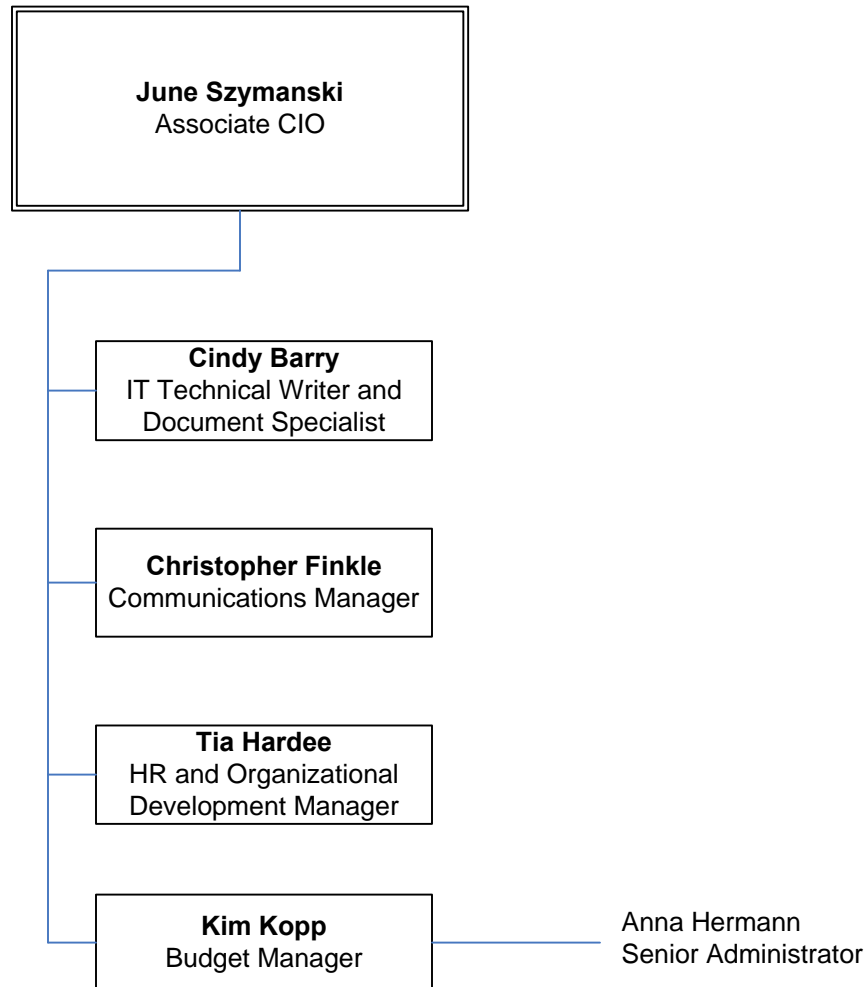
**June Szymanski**
Associate CIO

**Cindy Barry**
IT Technical Writer and Document Specialist

**Christopher Finkle**
Communications Manager

**Tia Hardee**
HR and Organizational Development Manager

**Kim Kopp**
Budget Manager

Anna Hermann
Senior Administrator